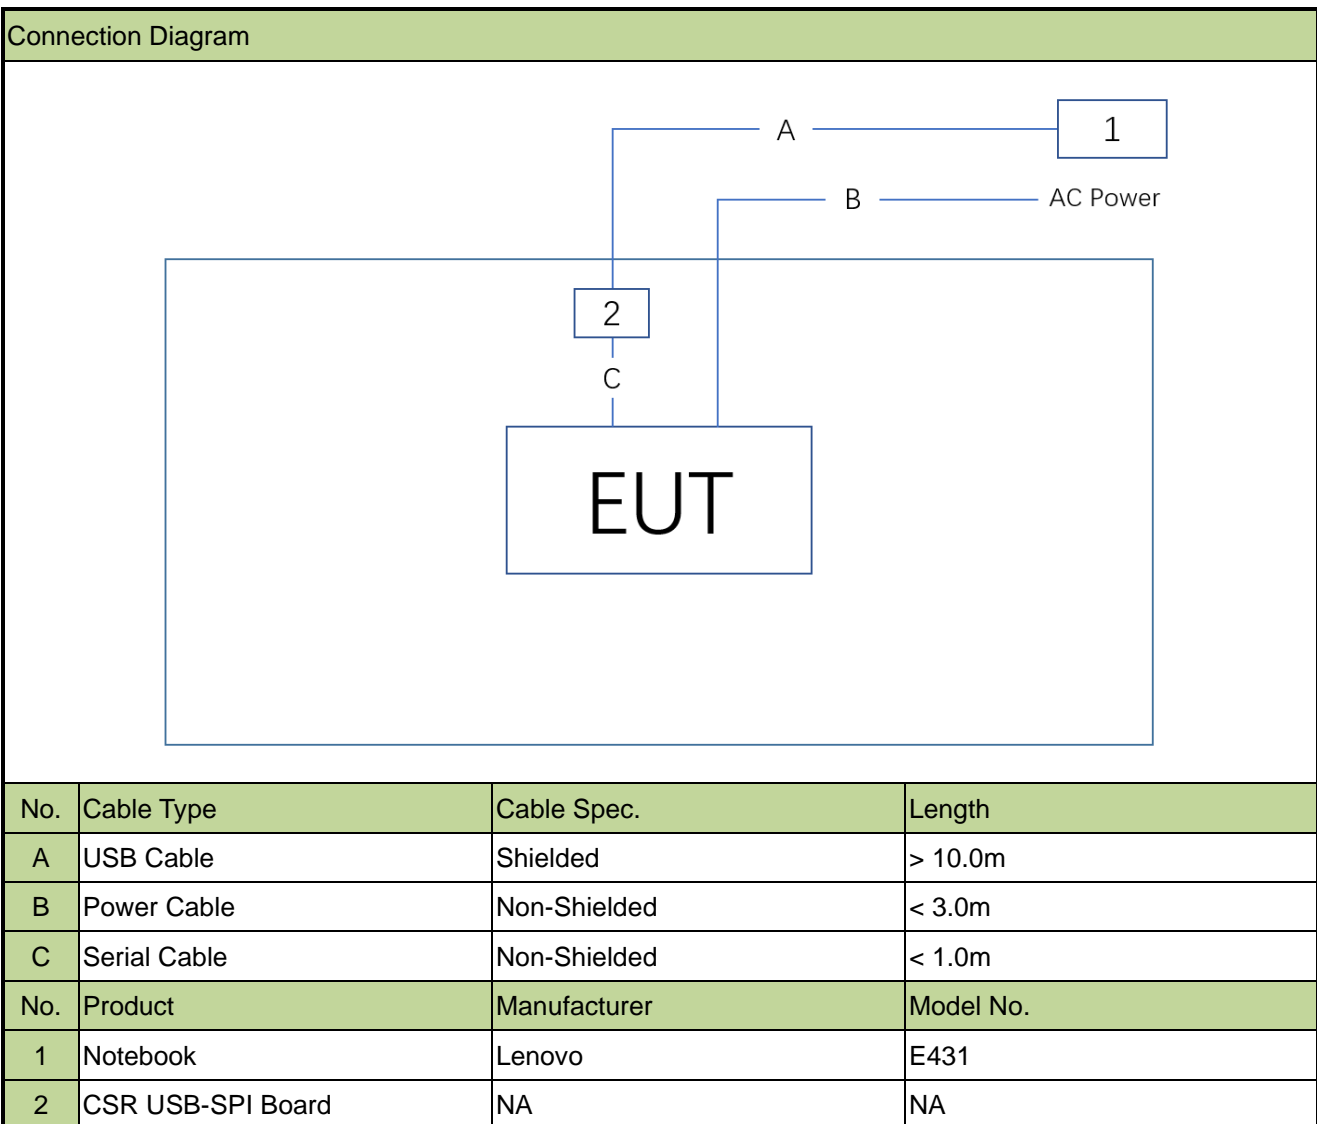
Connection Diagram

A
1
B
AC Power
2
C
EUT

| No. | Cable Type | Cable Spec. | Length |
|---|---|---|---|
| A | USB Cable | Shielded | > 10.0m |
| B | Power Cable | Non-Shielded | < 3.0m |
| C | Serial Cable | Non-Shielded | < 1.0m |
| No. | Product | Manufacturer | Model No. |
| 1 | Notebook | Lenovo | E431 |
| 2 | CSR USB-SPI Board | NA | NA |